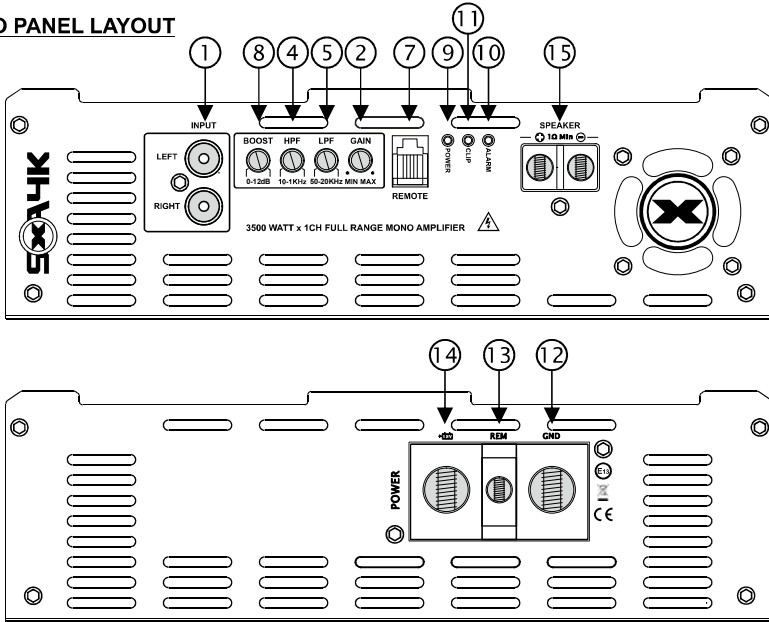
D PANEL LAYOUT

1 8 4 5 2 7 9 11 10 15

INPUT
LEFT
RIGHT

BOOST 0-12dB
HPF 10-1KHz
LPF 50-20KHz
GAIN MIN MAX

REMOTE

POWER CLIP ALARM

SPEAKER
$+$ 1Ω Min $-$

3500 WATT x 1CH FULL RANGE MONO AMPLIFIER

SX4K

14 13 12

+BAT REM GND

POWER

E13

CE